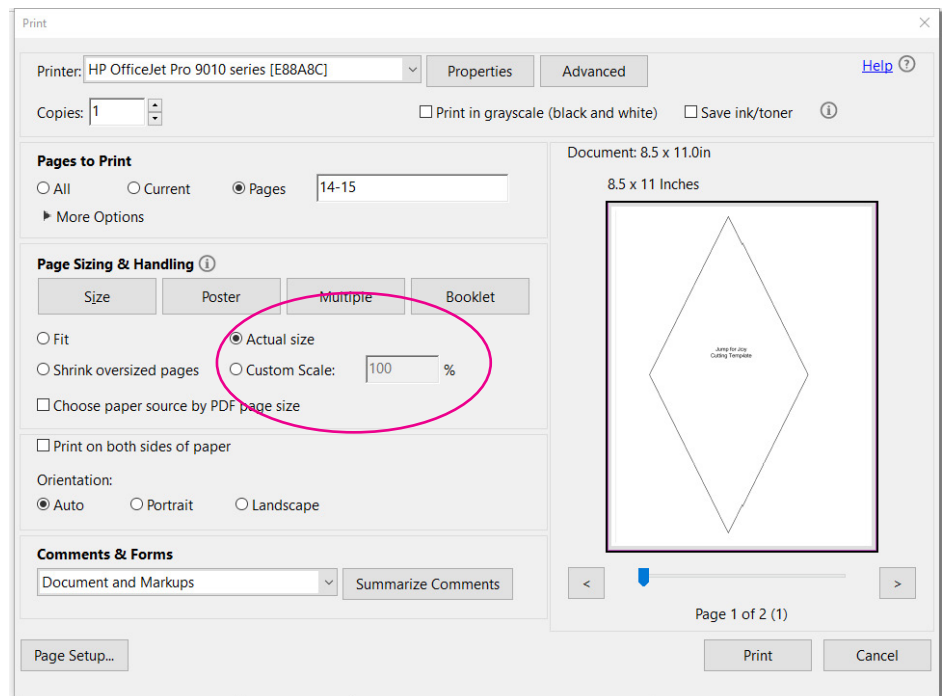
Print

Printer: HP OfficeJet Pro 9010 series [E88A8C]
Properties
Advanced
Help

Copies: 1

Print in grayscale (black and white)
Save ink/toner

Pages to Print
All
Current
Pages 14-15
More Options

Page Sizing & Handling
Size
Poster
Multiple
Booklet

Fit
Actual size
Shrink oversized pages
Custom Scale: 100 %
Choose paper source by PDF page size

Print on both sides of paper

Orientation:
Auto
Portrait
Landscape

Comments & Forms
Document and Markups
Summarize Comments

Document: 8.5 x 11.0in
8.5 x 11 Inches

Jump for Joy
Cutting Template

<
>
Page 1 of 2 (1)

Page Setup...
Print
Cancel